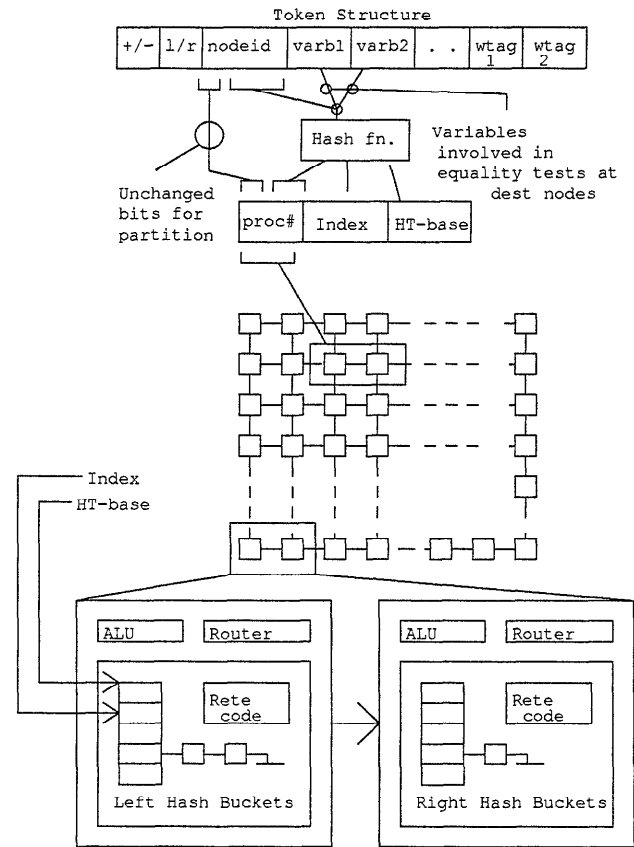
Token Structure

| +/- | l/r | nodeid | varb1 | varb2 | . . | wtag 1 | wtag 2 |
|---|---|---|---|---|---|---|---|

Hash fn.

Variables involved in equality tests at dest nodes

Unchanged bits for partition

| proc# | Index | HT-base |
|---|---|---|

Index

HT-base

ALU

Router

Rete code

Left Hash Buckets

ALU

Router

Rete code

Right Hash Buckets